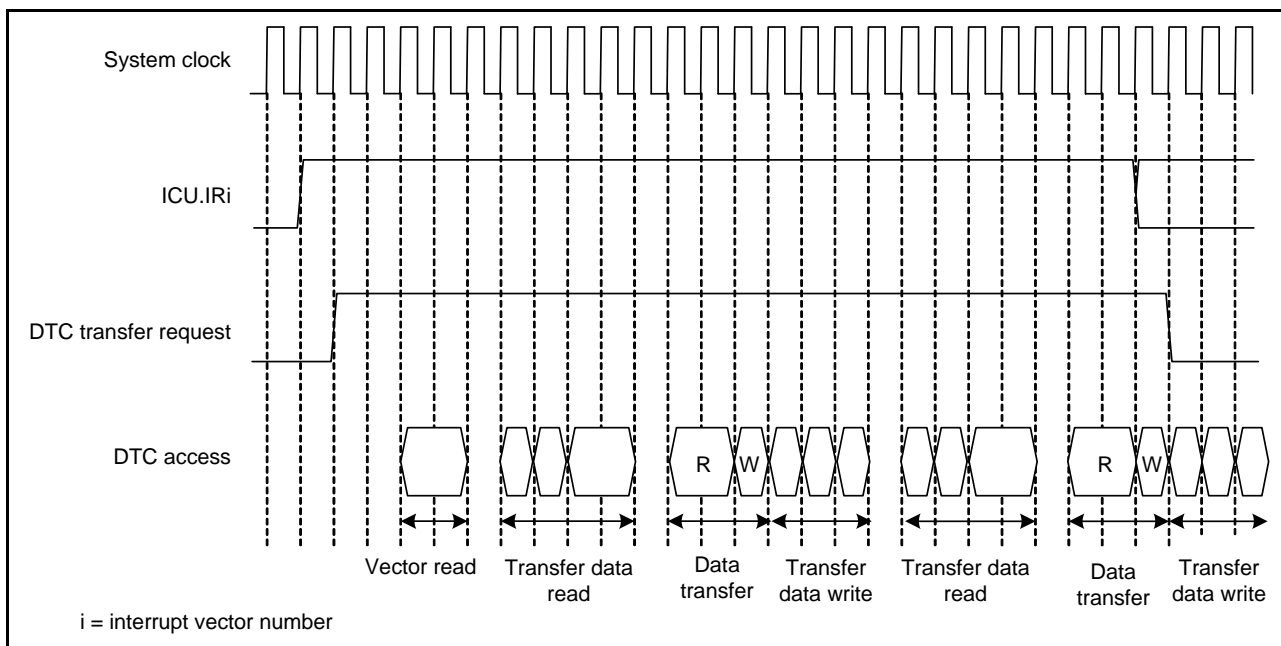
System clock

ICU.IRi

DTC transfer request

DTC access

R W R W

Vector read

Transfer data read

Data transfer

Transfer data write

Transfer data read

Data transfer

Transfer data write

i = interrupt vector number